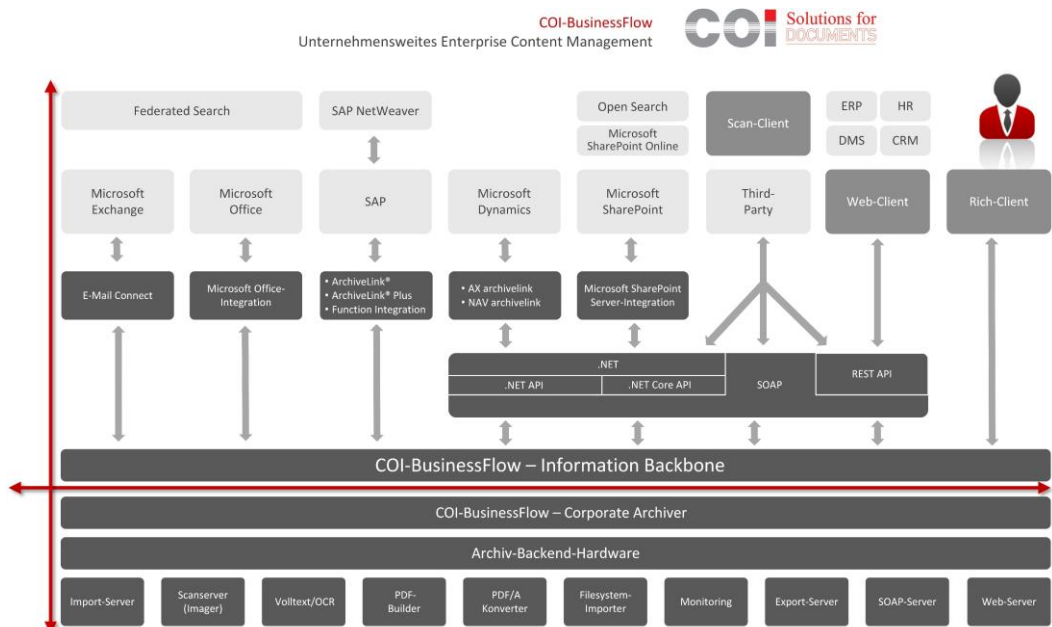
COI-BusinessFlow
Unternehmensweites Enterprise Content Management

COI Solutions for DOCUMENTS

Federated Search

SAP NetWeaver

Open Search

Microsoft SharePoint Online

Scan-Client

ERP

HR

DMS

CRM

Microsoft Exchange

Microsoft Office

SAP

Microsoft Dynamics

Microsoft SharePoint

Third-Party

Web-Client

Rich-Client

E-Mail Connect

Microsoft Office-Integration

• ArchiveLink®
• ArchiveLink® Plus
• Function Integration

• AX archivelink
• NAV archivelink

Microsoft SharePoint Server-Integration

.NET

.NET API

.NET Core API

SOAP

REST API

COI-BusinessFlow – Information Backbone

COI-BusinessFlow – Corporate Archiver

Archiv-Backend-Hardware

Import-Server

Scanserver (Imager)

Volltext/OCR

PDF-Builder

PDF/A Konverter

Filesystem-Importer

Monitoring

Export-Server

SOAP-Server

Web-Server